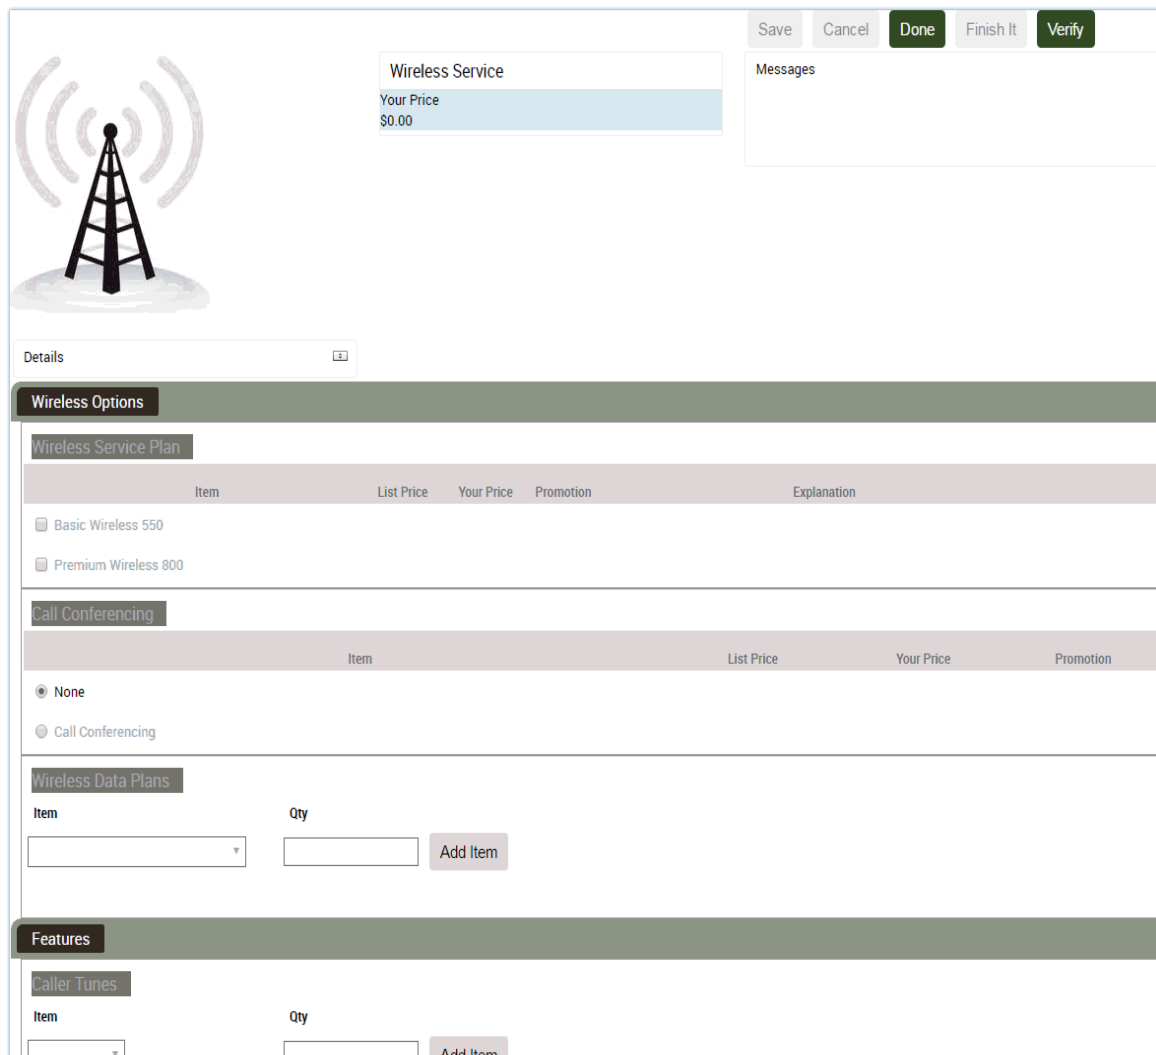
Save Cancel Done Finish It Verify

Wireless Service

Your Price
$0.00

Messages

Details

Wireless Options

Wireless Service Plan

| Item | List Price | Your Price | Promotion | Explanation |
|---|---|---|---|---|
| Basic Wireless 550 | | | | |
| Premium Wireless 800 | | | | |

Call Conferencing

| Item | List Price | Your Price | Promotion |
|---|---|---|---|
| None | | | |
| Call Conferencing | | | |

Wireless Data Plans

Item Qty

Add Item

Features

Caller Tunes

Item Qty

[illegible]